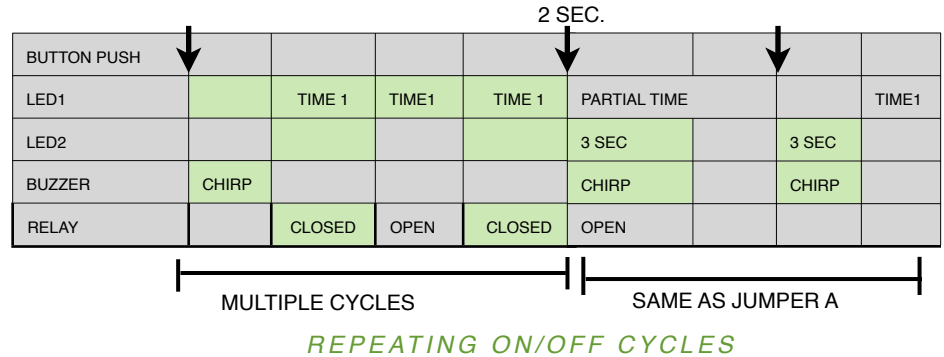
2 SEC.

| BUTTON PUSH | | | | | | | | |
|---|---|---|---|---|---|---|---|---|
| LED1 | | TIME 1 | TIME1 | TIME 1 | PARTIAL TIME | | | TIME1 |
| LED2 | | | | | 3 SEC | | 3 SEC | |
| BUZZER | CHIRP | | | | CHIRP | | CHIRP | |
| RELAY | | CLOSED | OPEN | CLOSED | OPEN | | | |

MULTIPLE CYCLES

SAME AS JUMPER A

REPEATING ON/OFF CYCLES